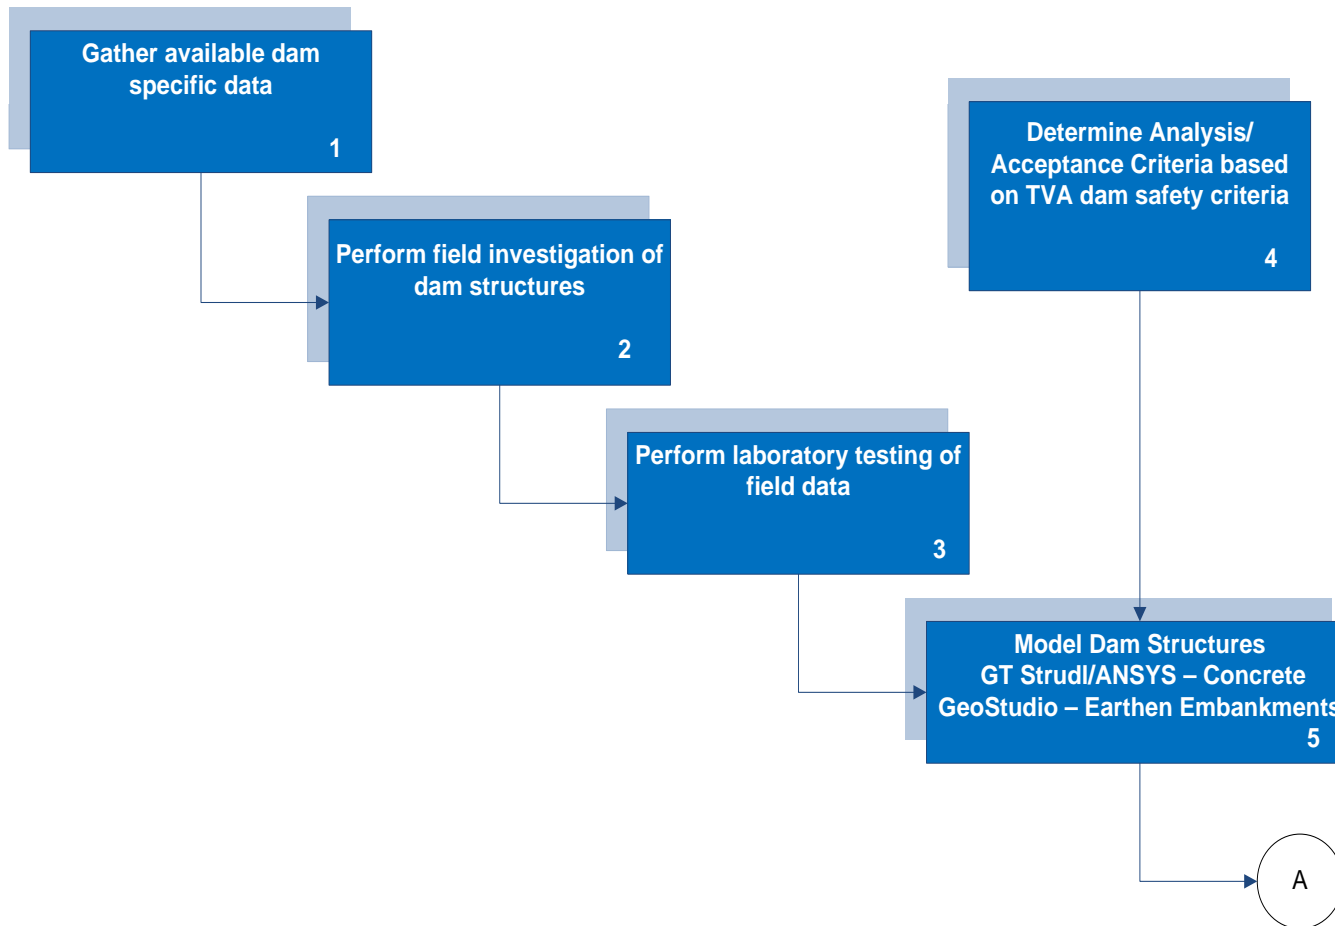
Gather available dam specific data
1

Perform field investigation of dam structures
2

Perform laboratory testing of field data
3

Determine Analysis/ Acceptance Criteria based on TVA dam safety criteria
4

Model Dam Structures
GT Strudl/ANSYS – Concrete
GeoStudio – Earthen Embankments
5

A